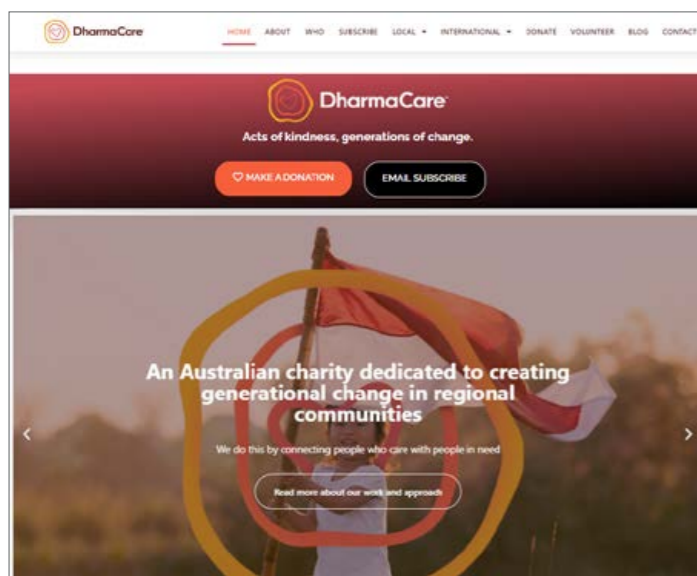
DharmaCare

HOME ABOUT WHO SUBSCRIBE LOCAL ▾ INTERNATIONAL ▾ DONATE VOLUNTEER BLOG CONTACT

DharmaCare

Acts of kindness, generations of change.

MAKE A DONATION

EMAIL SUBSCRIBE

An Australian charity dedicated to creating generational change in regional communities

We do this by connecting people who care with people in need

Read more about our work and approach